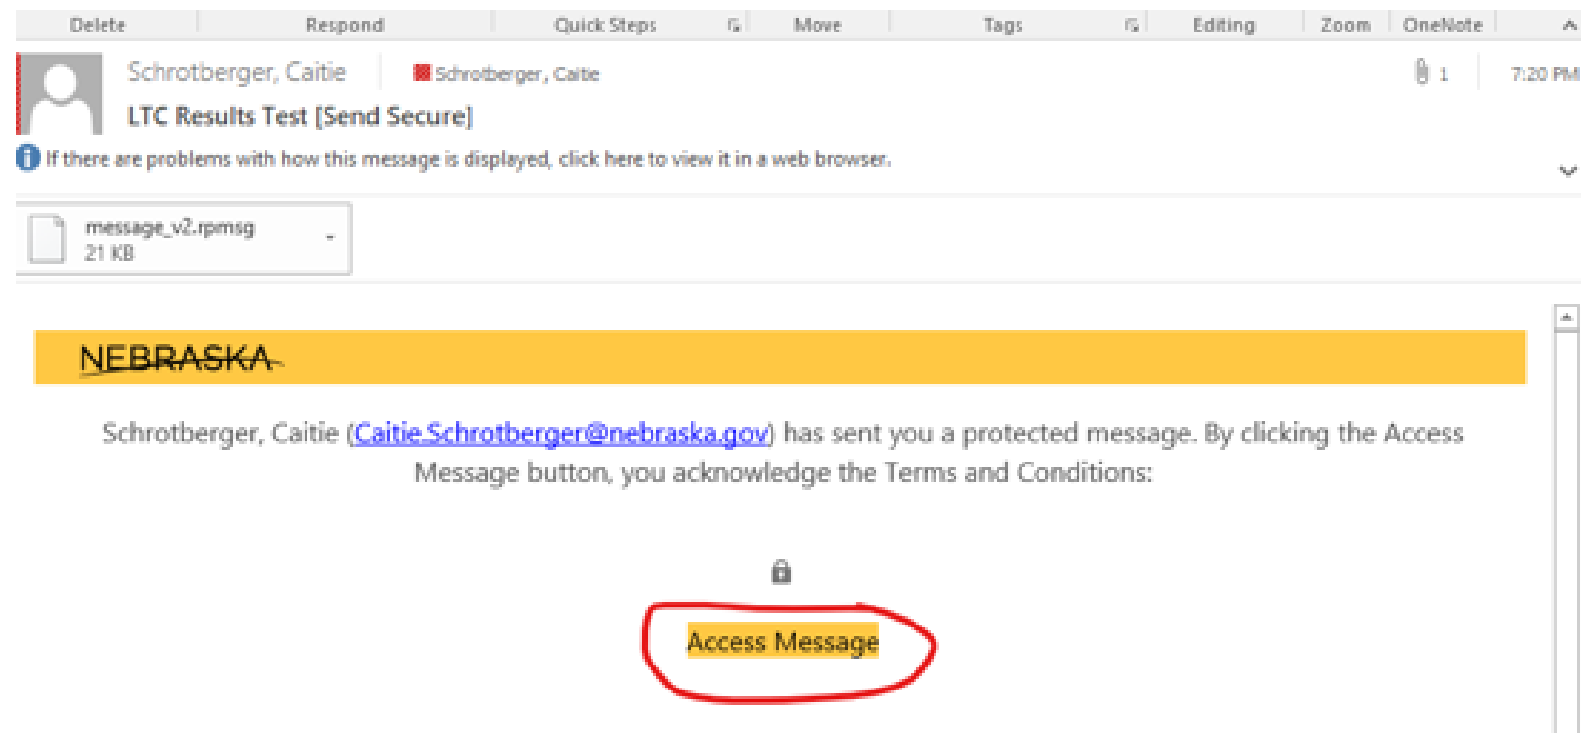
Delete Respond Quick Steps Move Tags Editing Zoom OneNote

Schrotberger, Caitie Schrotberger, Caitie 1 7:20 PM

LTC Results Test [Send Secure]

If there are problems with how this message is displayed, click here to view it in a web browser.

message_v2.rpmsg
21 KB

NEBRASKA

Schrotberger, Caitie (Caitie.Schrotberger@nebraska.gov) has sent you a protected message. By clicking the Access Message button, you acknowledge the Terms and Conditions:

Access Message